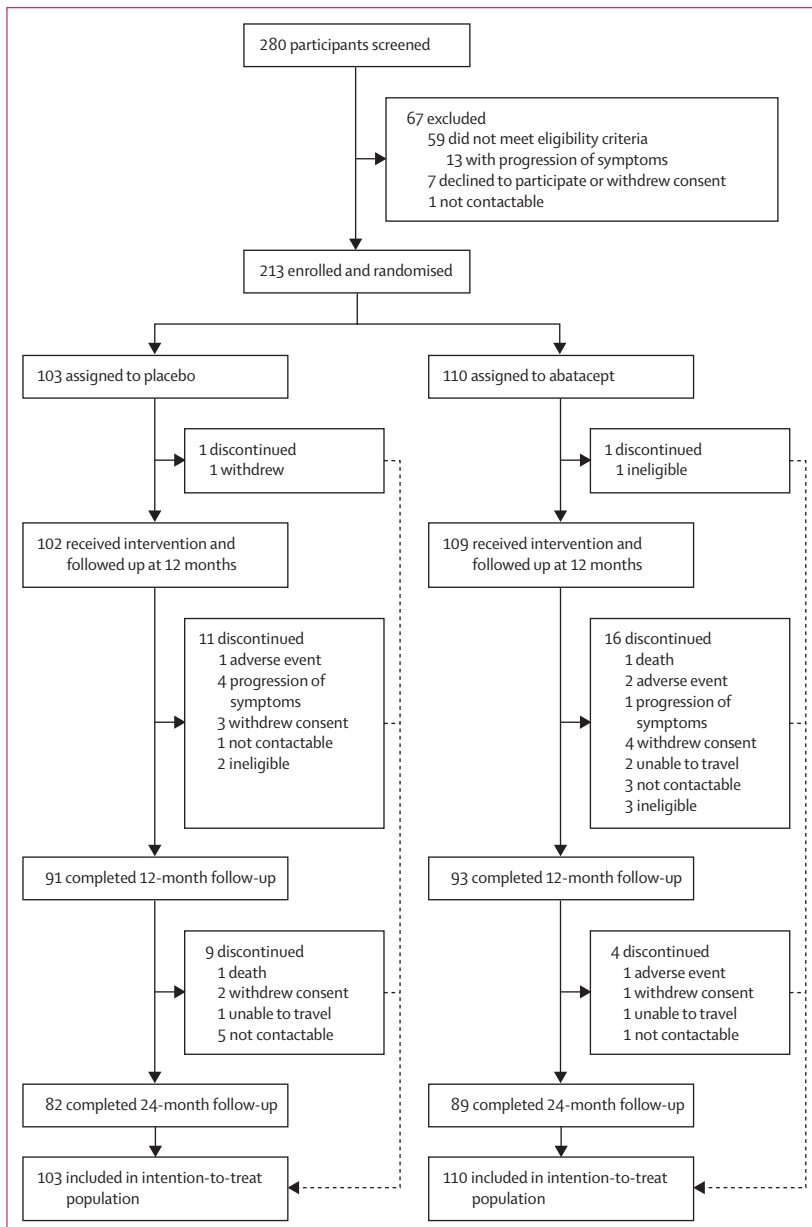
280 participants screened

67 excluded
59 did not meet eligibility criteria
13 with progression of symptoms
7 declined to participate or withdrew consent
1 not contactable

213 enrolled and randomised

103 assigned to placebo

1 discontinued
1 withdrew

102 received intervention and followed up at 12 months

11 discontinued
1 adverse event
4 progression of symptoms
3 withdrew consent
1 not contactable
2 ineligible

91 completed 12-month follow-up

9 discontinued
1 death
2 withdrew consent
1 unable to travel
5 not contactable

82 completed 24-month follow-up

103 included in intention-to-treat population

110 assigned to abatacept

1 discontinued
1 ineligible

109 received intervention and followed up at 12 months

16 discontinued
1 death
2 adverse event
1 progression of symptoms
4 withdrew consent
2 unable to travel
3 not contactable
3 ineligible

93 completed 12-month follow-up

4 discontinued
1 adverse event
1 withdrew consent
1 unable to travel
1 not contactable

89 completed 24-month follow-up

110 included in intention-to-treat population